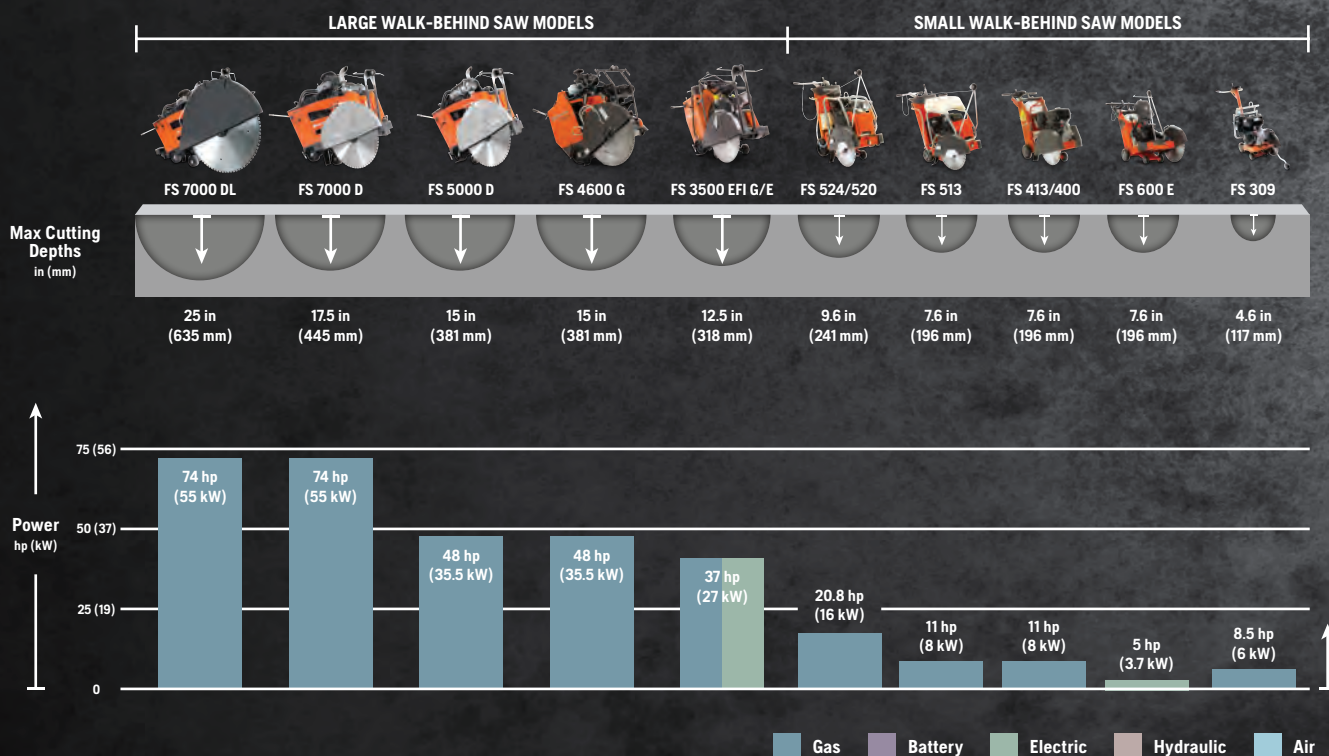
LARGE WALK-BEHIND SAW MODELS

SMALL WALK-BEHIND SAW MODELS

FS 7000 DL
FS 7000 D
FS 5000 D
FS 4600 G
FS 3500 EFI G/E
FS 524/520
FS 513
FS 413/400
FS 600 E
FS 309

Max Cutting Depths
in (mm)

| FS 7000 DL | FS 7000 D | FS 5000 D | FS 4600 G | FS 3500 EFI G/E | FS 524/520 | FS 513 | FS 413/400 | FS 600 E | FS 309 |
|---|---|---|---|---|---|---|---|---|---|
| 25 in (635 mm) | 17.5 in (445 mm) | 15 in (381 mm) | 15 in (381 mm) | 12.5 in (318 mm) | 9.6 in (241 mm) | 7.6 in (196 mm) | 7.6 in (196 mm) | 7.6 in (196 mm) | 4.6 in (117 mm) |

Power
hp (kW)

75 (56)
50 (37)
25 (19)
0

| FS 7000 DL | FS 7000 D | FS 5000 D | FS 4600 G | FS 3500 EFI G/E | FS 524/520 | FS 513 | FS 413/400 | FS 600 E | FS 309 |
|---|---|---|---|---|---|---|---|---|---|
| 74 hp (55 kW) | 74 hp (55 kW) | 48 hp (35.5 kW) | 48 hp (35.5 kW) | 37 hp (27 kW) | 20.8 hp (16 kW) | 11 hp (8 kW) | 11 hp (8 kW) | 5 hp (3.7 kW) | 8.5 hp (6 kW) |

Gas
Battery
Electric
Hydraulic
Air